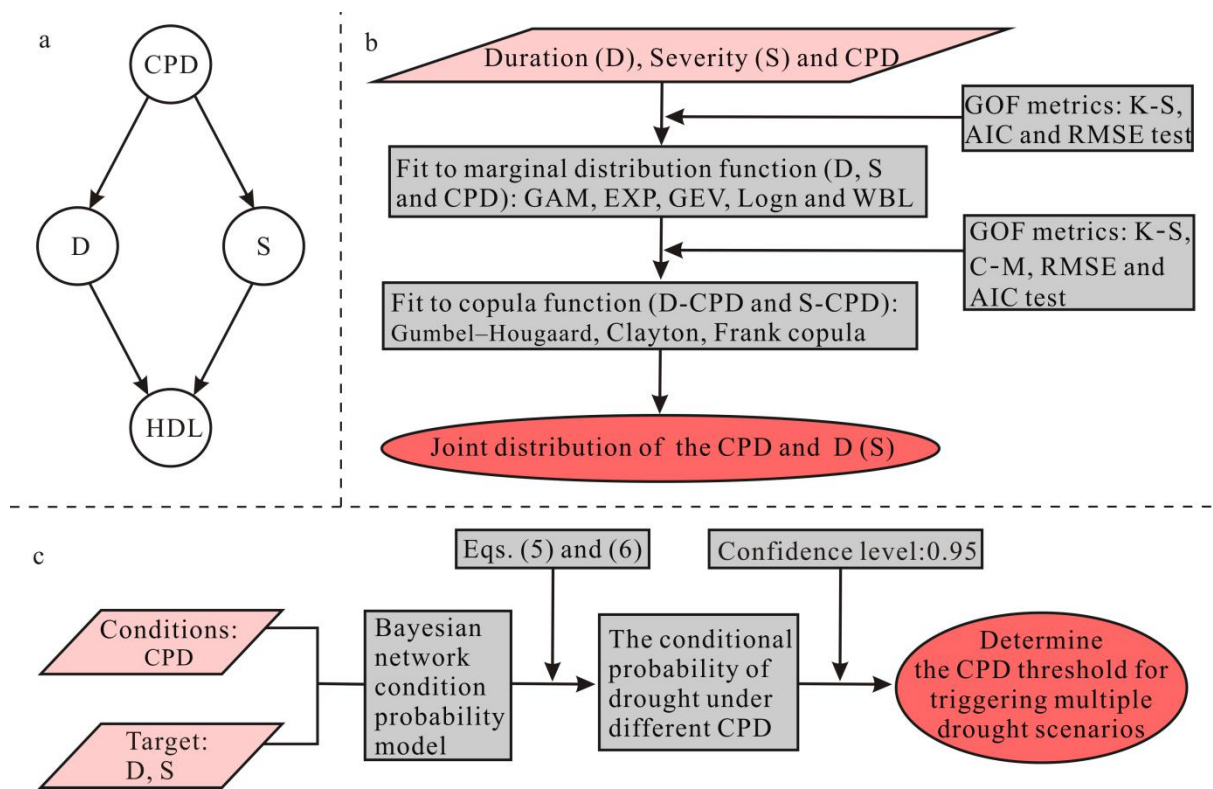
a

CPD

D

S

HDL

b

Duration (D), Severity (S) and CPD

GOF metrics: K-S, AIC and RMSE test

Fit to marginal distribution function (D, S and CPD): GAM, EXP, GEV, Logn and WBL

GOF metrics: K-S, C-M, RMSE and AIC test

Fit to copula function (D-CPD and S-CPD): Gumbel–Hougaard, Clayton, Frank copula

Joint distribution of the CPD and D (S)

c

Eqs. (5) and (6)

Confidence level:0.95

Conditions: CPD

Target: D, S

Bayesian network condition probability model

The conditional probability of drought under different CPD

Determine the CPD threshold for triggering multiple drought scenarios